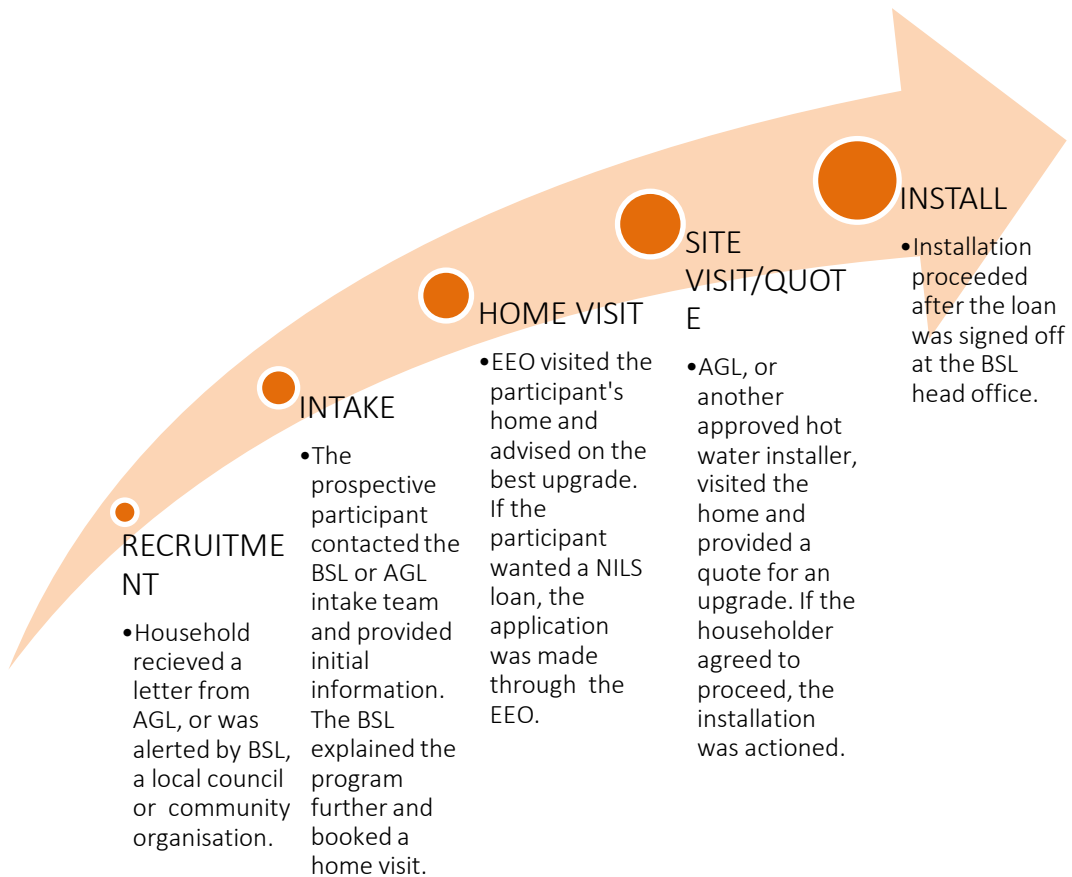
RECRUITMENT

•Household recieved a letter from AGL, or was alerted by BSL, a local council or community organisation.

INTAKE

•The prospective participant contacted the BSL or AGL intake team and provided initial information. The BSL explained the program further and booked a home visit.

HOME VISIT

•EEO visited the participant's home and advised on the best upgrade. If the participant wanted a NILS loan, the application was made through the EEO.

SITE VISIT/QUOTE

•AGL, or another approved hot water installer, visited the home and provided a quote for an upgrade. If the householder agreed to proceed, the installation was actioned.

INSTALL

•Installation proceeded after the loan was signed off at the BSL head office.